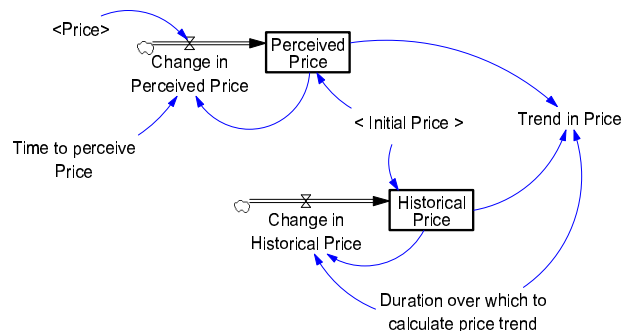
<Price>

Change in Perceived Price

Perceived Price

Trend in Price

Time to perceive Price

< Initial Price >

Change in Historical Price

Historical Price

Duration over which to calculate price trend